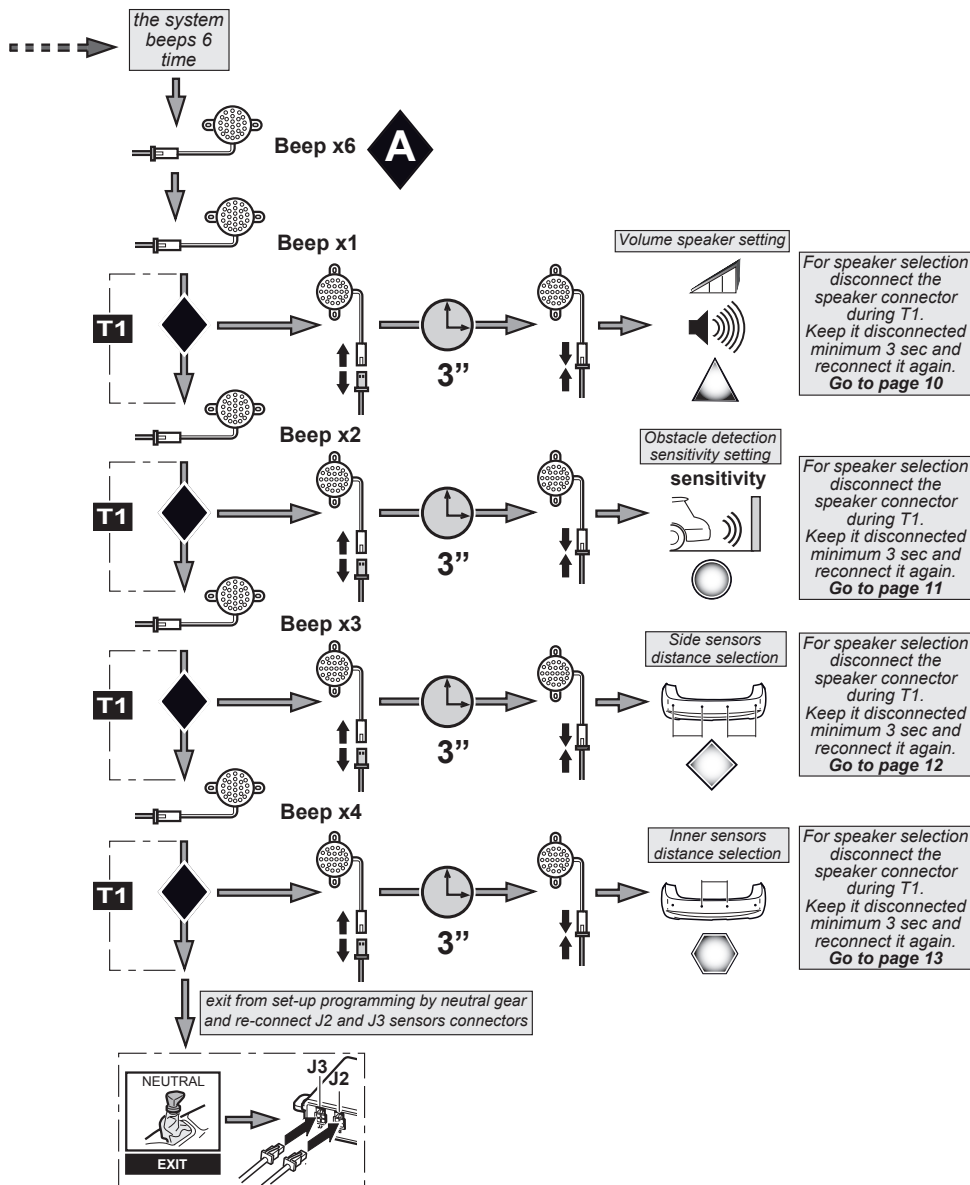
the system beeps 6 time

Beep x6

A

Beep x1

T1

3"

Volume speaker setting

For speaker selection disconnect the speaker connector during T1. Keep it disconnected minimum 3 sec and reconnect it again. **Go to page 10**

Beep x2

T1

3"

Obstacle detection sensitivity setting

sensitivity

For speaker selection disconnect the speaker connector during T1. Keep it disconnected minimum 3 sec and reconnect it again. **Go to page 11**

Beep x3

T1

3"

Side sensors distance selection

For speaker selection disconnect the speaker connector during T1. Keep it disconnected minimum 3 sec and reconnect it again. **Go to page 12**

Beep x4

T1

3"

Inner sensors distance selection

For speaker selection disconnect the speaker connector during T1. Keep it disconnected minimum 3 sec and reconnect it again. **Go to page 13**

exit from set-up programming by neutral gear and re-connect J2 and J3 sensors connectors

NEUTRAL

EXIT

J3

J2